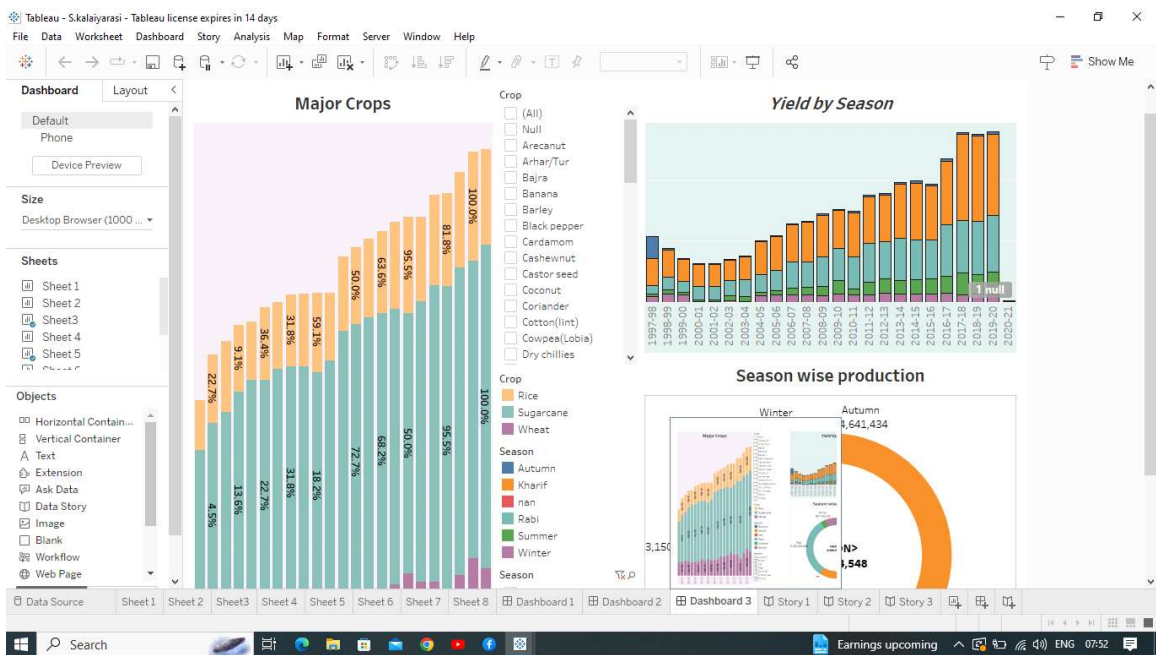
Tableau - S.kalaiyarasi - Tableau license expires in 14 days
File Data Worksheet Dashboard Story Analysis Map Format Server Window Help
Show Me

Dashboard Layout
Default
Phone
Device Preview
Size
Desktop Browser (1000 ...
Sheets
Sheet 1
Sheet 2
Sheet3
Sheet 4
Sheet 5
Objects
Horizontal Contain...
Vertical Container
Text
Extension
Ask Data
Data Story
Image
Blank
Workflow
Web Page

Major Crops
22.7%
9.1%
36.4%
31.8%
59.1%
50.0%
63.6%
95.5%
81.8%
100.0%
4.5%
13.6%
22.7%
31.8%
18.2%
72.7%
68.2%
50.0%
95.5%
100.0%

Crop
(All)
Null
Arecanut
Arhar/Tur
Bajra
Banana
Barley
Black pepper
Cardamom
Cashewnut
Castor seed
Coconut
Coriander
Cotton(lint)
Cowpea(Lobia)
Dry chillies

Crop
Rice
Sugarcane
Wheat
Season
Autumn
Kharif
nan
Rabi
Summer
Winter
Season

Yield by Season
1 null
1997-98 1998-99 1999-00 2000-01 2001-02 2002-03 2003-04 2004-05 2005-06 2006-07 2007-08 2008-09 2009-10 2010-11 2011-12 2012-13 2013-14 2014-15 2015-16 2016-17 2017-18 2018-19 2019-20 2020-21

Season wise production
Winter
Autumn
4,641,434
3,150
N>
548
Major Crops

Data Source Sheet 1 Sheet 2 Sheet3 Sheet 4 Sheet 5 Sheet 6 Sheet 7 Sheet 8 Dashboard 1 Dashboard 2 Dashboard 3 Story 1 Story 2 Story 3

Search
Earnings upcoming ENG 07:52